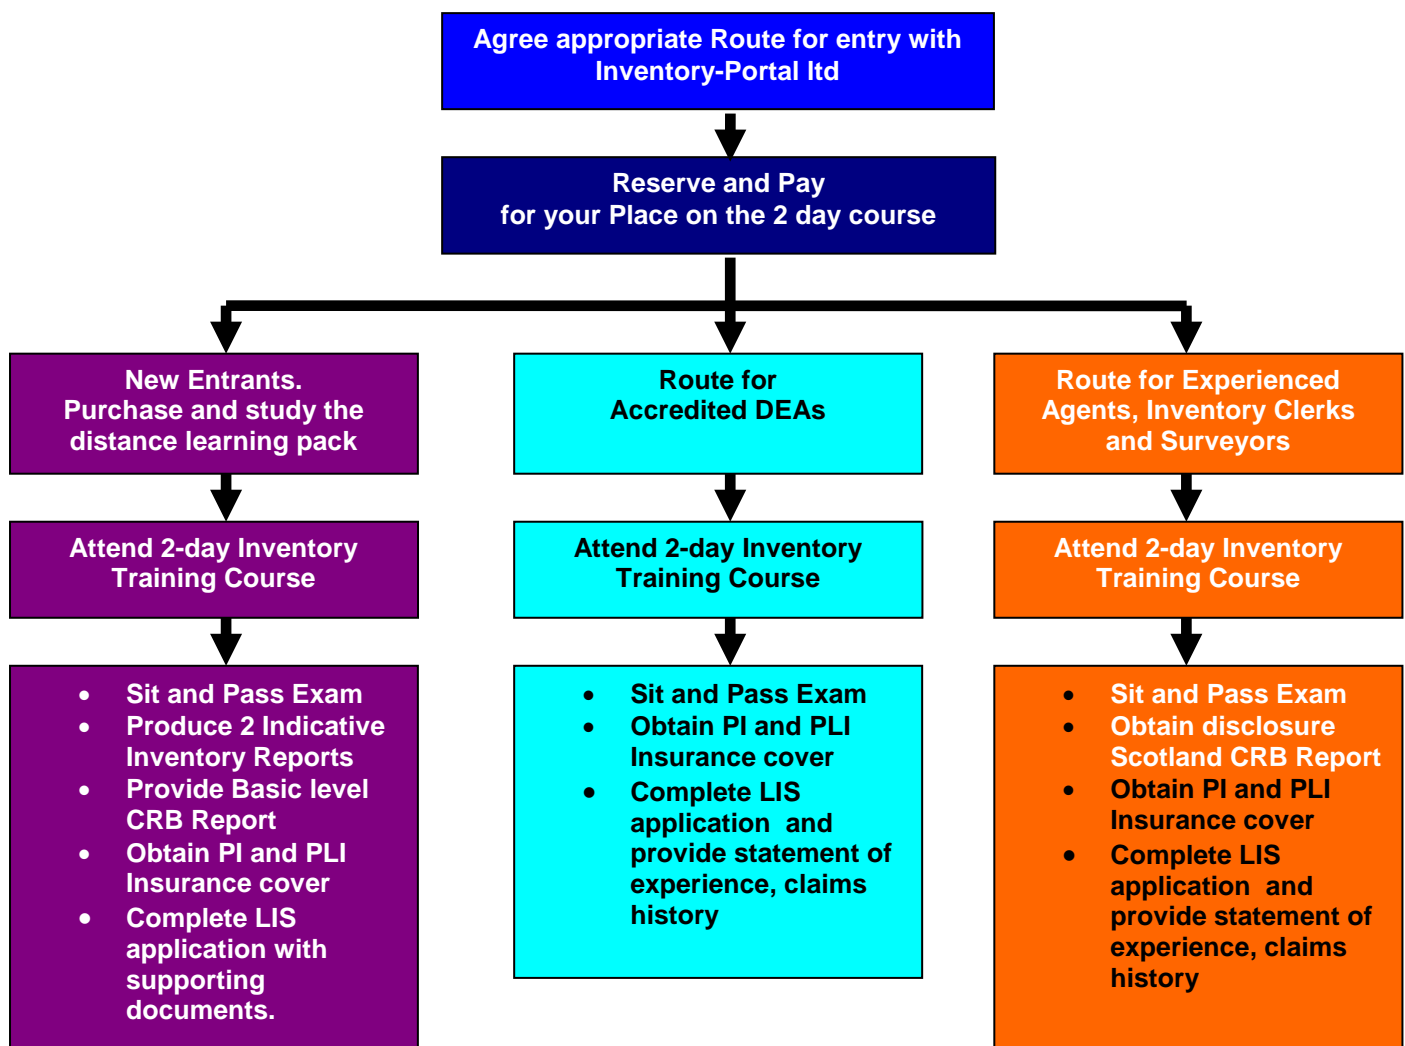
Agree appropriate Route for entry with Inventory-Portal ltd

Reserve and Pay for your Place on the 2 day course

New Entrants. Purchase and study the distance learning pack

Attend 2-day Inventory Training Course

- Sit and Pass Exam
- Produce 2 Indicative Inventory Reports
- Provide Basic level CRB Report
- Obtain PI and PLI Insurance cover
- Complete LIS application with supporting documents.

Route for Accredited DEAs

Attend 2-day Inventory Training Course

- Sit and Pass Exam
- Obtain PI and PLI Insurance cover
- Complete LIS application and provide statement of experience, claims history

Route for Experienced Agents, Inventory Clerks and Surveyors

Attend 2-day Inventory Training Course

- Sit and Pass Exam
- Obtain disclosure Scotland CRB Report
- Obtain PI and PLI Insurance cover
- Complete LIS application and provide statement of experience, claims history